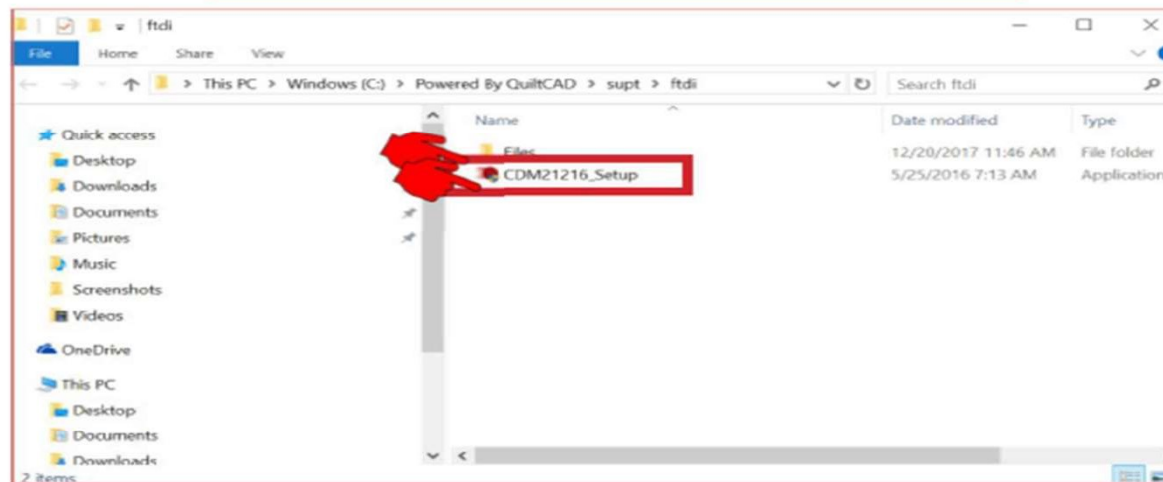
ftdi

File Home Share View

This PC > Windows (C:) > Powered By QuiltCAD > supt > ftdi

Search ftdi

Quick access
Desktop
Downloads
Documents
Pictures
Music
Screenshots
Videos
OneDrive
This PC
Desktop
Documents
Downloads

| Name | Date modified | Type |
|---|---|---|
| Files | 12/20/2017 11:46 AM | File folder |
| CDM21216_Setup | 5/25/2016 7:13 AM | Application |

2 items